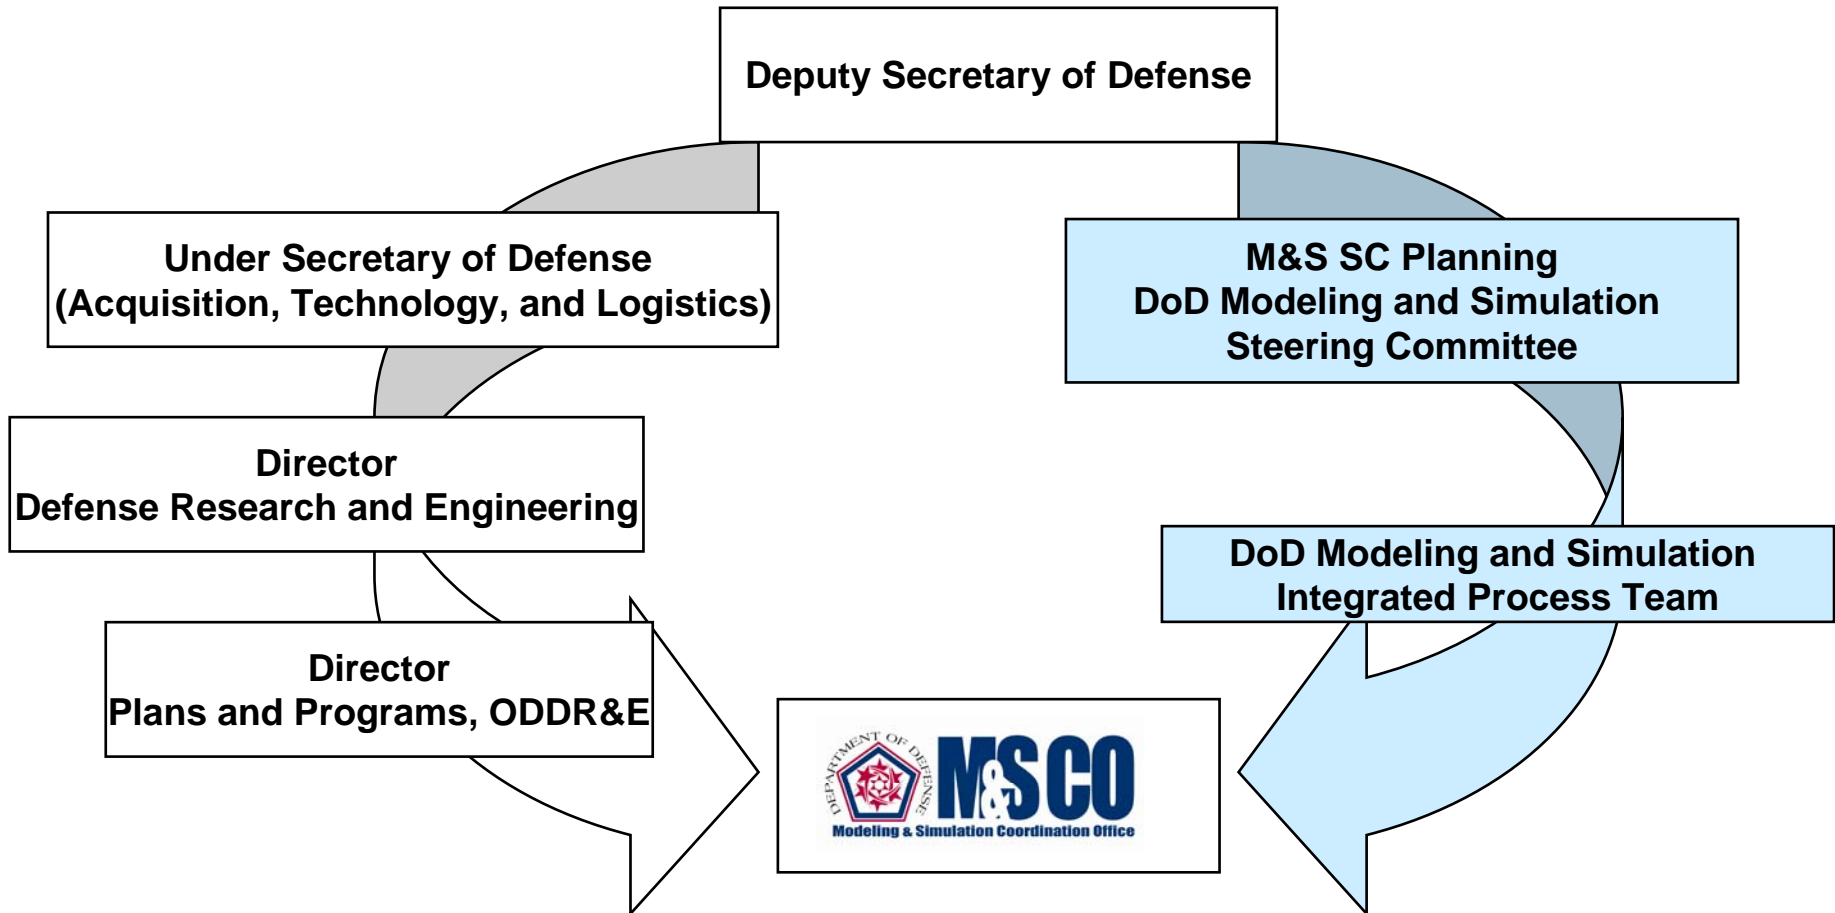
Deputy Secretary of Defense

Under Secretary of Defense
(Acquisition, Technology, and Logistics)

M&S SC Planning
DoD Modeling and Simulation
Steering Committee

Director
Defense Research and Engineering

DoD Modeling and Simulation
Integrated Process Team

Director
Plans and Programs, ODDR&E

DEPARTMENT OF DEFENSE
M&SCO
Modeling & Simulation Coordination Office